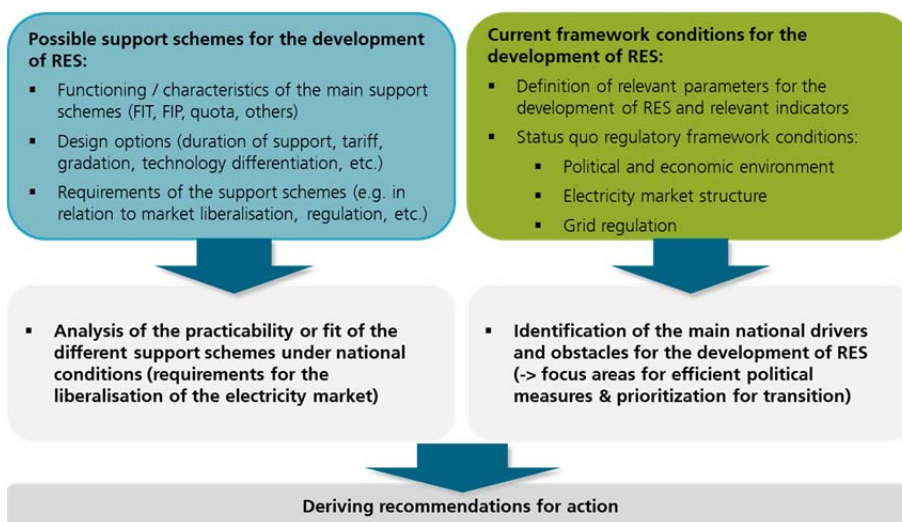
Possible support schemes for the development of RES:

- Functioning / characteristics of the main support schemes (FIT, FIP, quota, others)
- Design options (duration of support, tariff, gradation, technology differentiation, etc.)
- Requirements of the support schemes (e.g. in relation to market liberalisation, regulation, etc.)

Current framework conditions for the development of RES:

- Definition of relevant parameters for the development of RES and relevant indicators
- Status quo regulatory framework conditions:
  - Political and economic environment
  - Electricity market structure
  - Grid regulation

- Analysis of the practicability or fit of the different support schemes under national conditions (requirements for the liberalisation of the electricity market)

- Identification of the main national drivers and obstacles for the development of RES (-> focus areas for efficient political measures & prioritization for transition)

Deriving recommendations for action